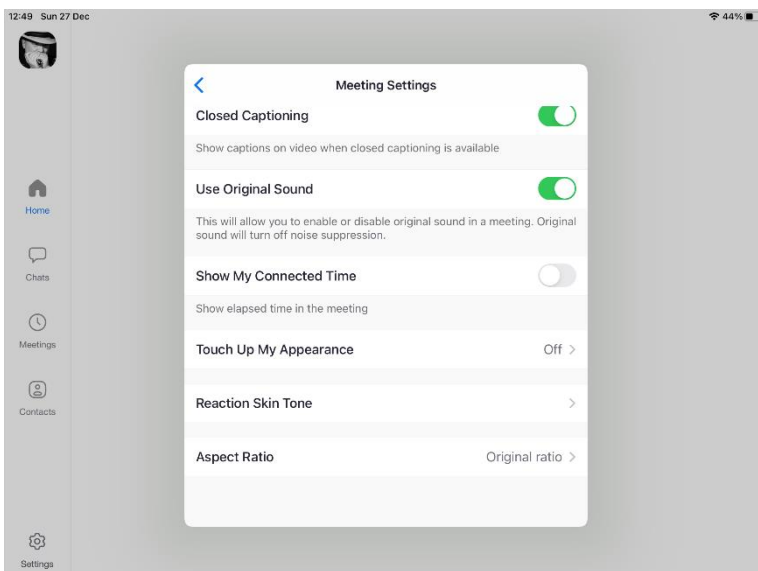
12:49 Sun 27 Dec

44%

Home

Chats

Meetings

Contacts

Settings

Meeting Settings

Closed Captioning

Show captions on video when closed captioning is available

Use Original Sound

This will allow you to enable or disable original sound in a meeting. Original sound will turn off noise suppression.

Show My Connected Time

Show elapsed time in the meeting

Touch Up My Appearance

Off

Reaction Skin Tone

Aspect Ratio

Original ratio